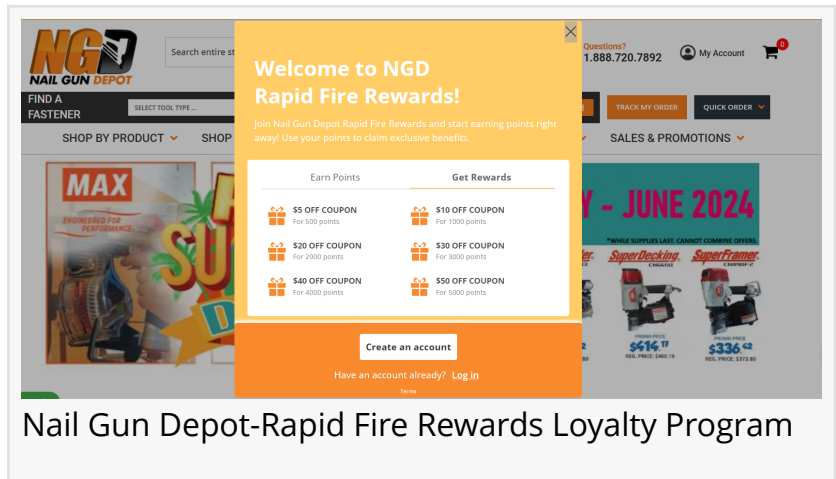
NGD NAIL GUN DEPOT

Search entire st

Questions? 1.888.720.7892

My Account

0

FIND A FASTENER

SELECT TOOL TYPE ...

TRACK MY ORDER

QUICK ORDER

SHOP BY PRODUCT

SHOP

SALES & PROMOTIONS

MAX ENGINEERED FOR PERFORMANCE

Y - JUNE 2024

*WHILE SUPPLIES LAST. CANNOT COMBINE OFFERS.

SuperDecking

SuperFramer

$414.77

REG. PRICE $460.19

$336.62

REG. PRICE $373.80

Welcome to NGD Rapid Fire Rewards!

Join Nail Gun Depot Rapid Fire Rewards and start earning points right away! Use your points to claim exclusive benefits.

Earn Points

Get Rewards

$5 OFF COUPON
For 500 points

$10 OFF COUPON
For 1000 points

$20 OFF COUPON
For 2000 points

$30 OFF COUPON
For 3000 points

$40 OFF COUPON
For 4000 points

$50 OFF COUPON
For 5000 points

Create an account

Have an account already? Log in

Terms

Nail Gun Depot-Rapid Fire Rewards Loyalty Program